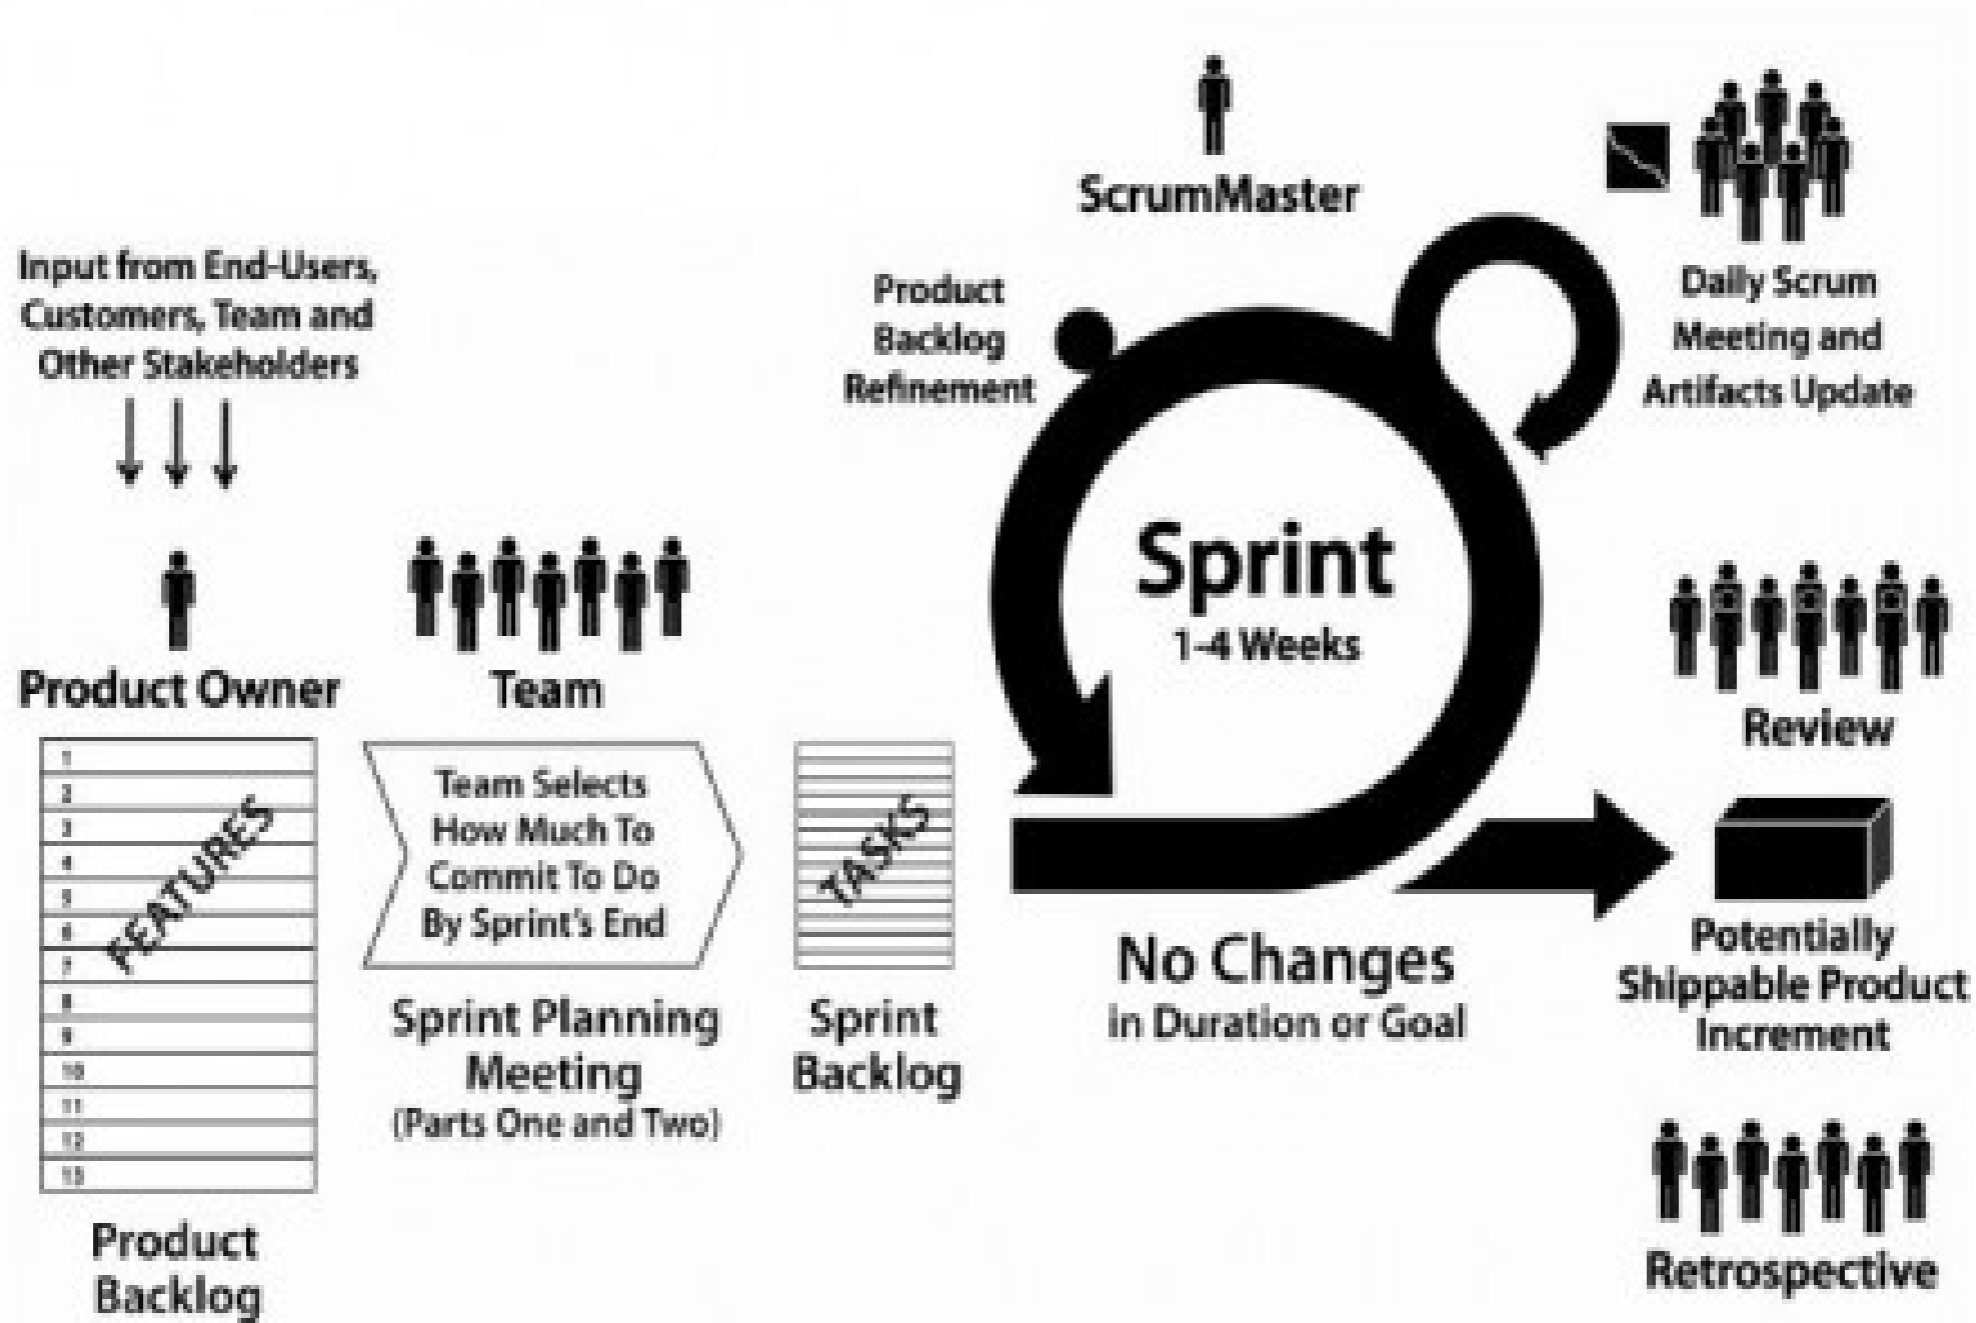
Input from End-Users, Customers, Team and Other Stakeholders

Product Owner

1
2
3
4
5
6
7
8
9
10
11
12
13

FEATURES

Product Backlog

Team

Team Selects How Much To Commit To Do By Sprint's End

Sprint Planning Meeting
(Parts One and Two)

TASKS

Sprint Backlog

ScrumMaster

Product Backlog Refinement

Sprint
1-4 Weeks

No Changes
in Duration or Goal

Daily Scrum Meeting and Artifacts Update

Review

Potentially Shippable Product Increment

Retrospective